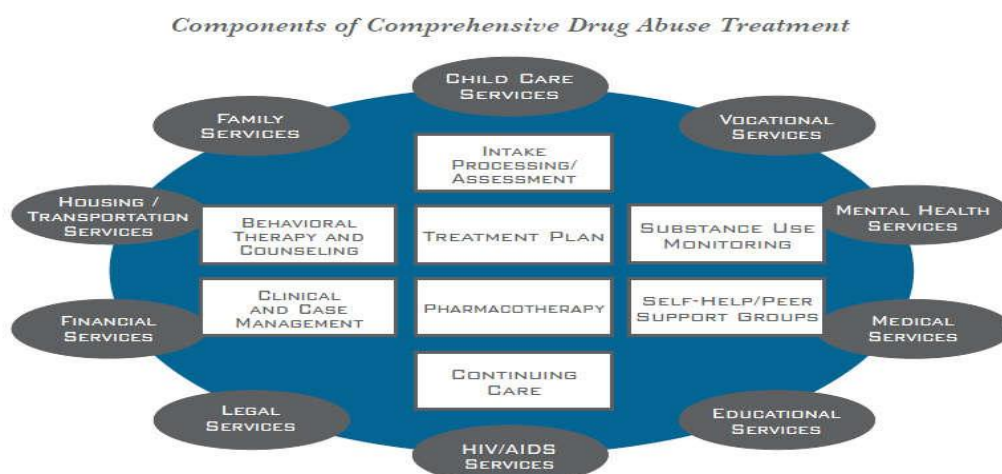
Components of Comprehensive Drug Abuse Treatment

Child Care Services

Family Services

Vocational Services

Intake Processing/ Assessment

Housing / Transportation Services

Behavioral Therapy and Counseling

Treatment Plan

Substance Use Monitoring

Mental Health Services

Clinical and Case Management

Pharmacotherapy

Self-Help/Peer Support Groups

Financial Services

Medical Services

Continuing Care

Legal Services

Educational Services

HIV/AIDS Services